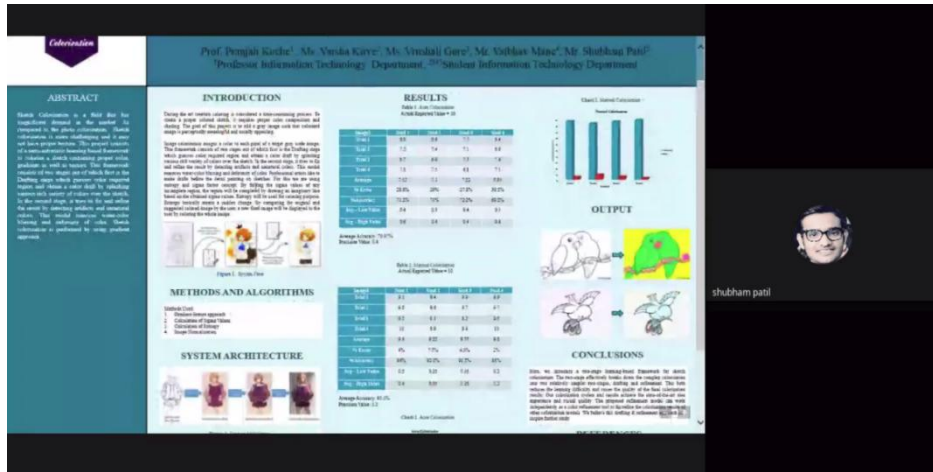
Colorization

Prof. Poojan Kesbe¹, Ms. Varsha Kirve², Ms. Vrushali Gore³, Mr. Vaibhav Mane⁴, Mr. Shubham Patil⁵
¹Professor Information Technology Department, ²³⁴⁵Student Information Technology Department

ABSTRACT

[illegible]

INTRODUCTION

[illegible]

Figure 1: System Flow

METHODS AND ALGORITHMS

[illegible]

SYSTEM ARCHITECTURE

RESULTS

Table 1: Auto Colorization

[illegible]

Average Accuracy: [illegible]
Precision Value: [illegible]

Table 2: Manual Colorization

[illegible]

Average Accuracy: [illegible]
Precision Value: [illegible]

Chart 1: Auto Colorization

Chart 2: Manual Colorization

OUTPUT

CONCLUSIONS

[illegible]

REFERENCES

shubham patil